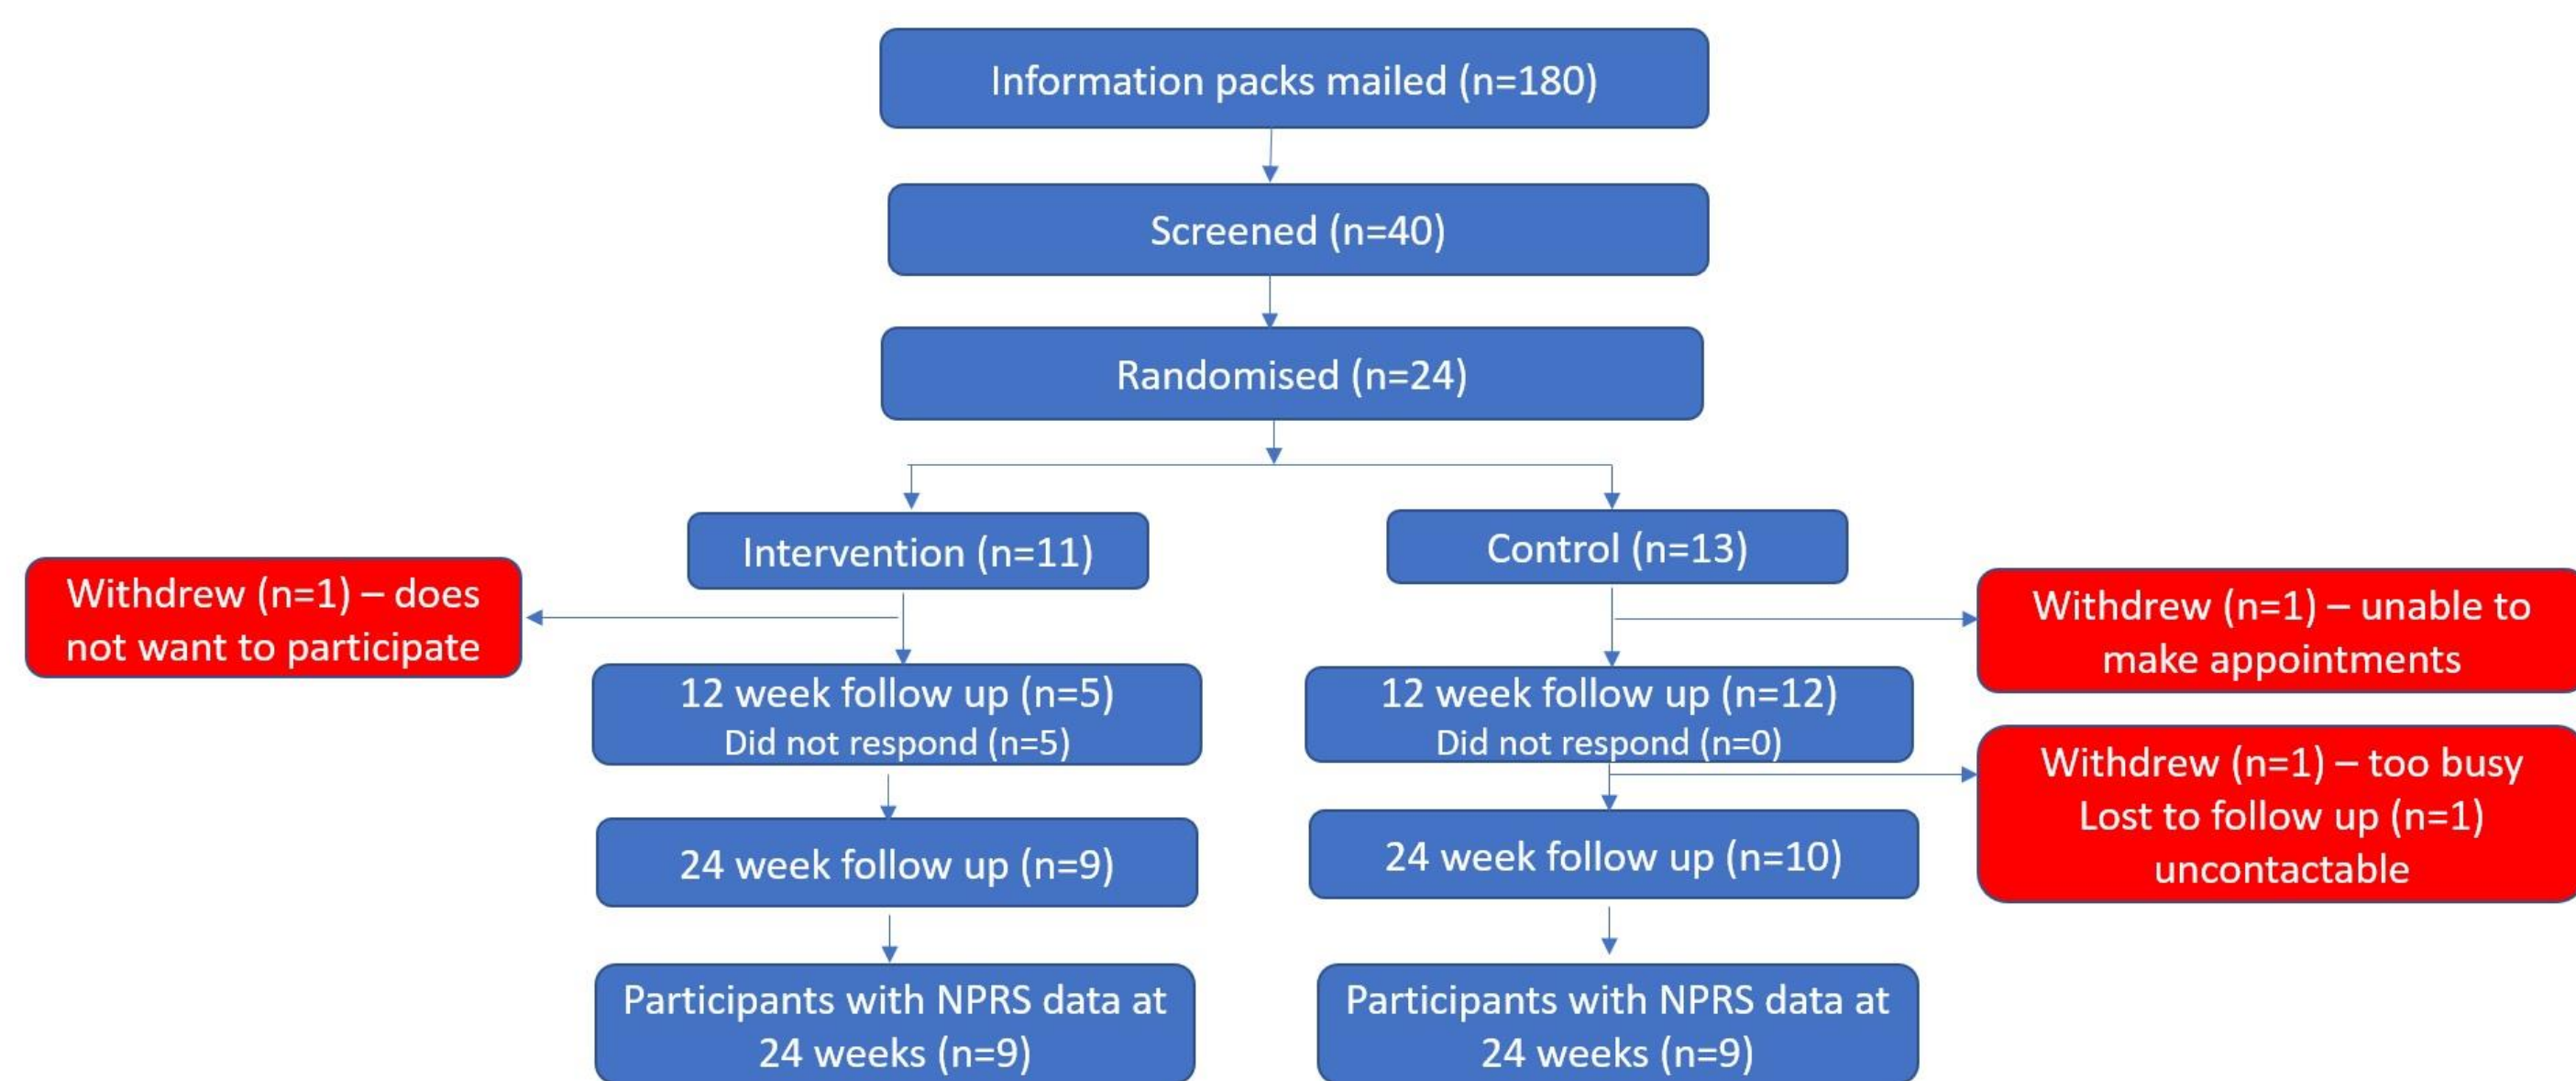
Information packs mailed (n=180)

Screened (n=40)

Randomised (n=24)

Intervention (n=11)

Control (n=13)

Withdrew (n=1) – does not want to participate

12 week follow up (n=5)
Did not respond (n=5)

24 week follow up (n=9)

Participants with NPRS data at 24 weeks (n=9)

Withdrew (n=1) – unable to make appointments

12 week follow up (n=12)
Did not respond (n=0)

Withdrew (n=1) – too busy
Lost to follow up (n=1) uncontactable

24 week follow up (n=10)

Participants with NPRS data at 24 weeks (n=9)